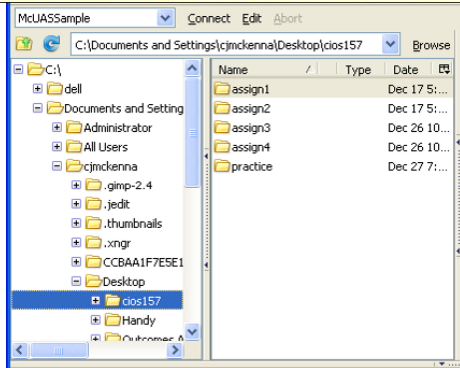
McUASSample
Connect Edit Abort
C:\Documents and Settings\cjmckenna\Desktop\cios157
Browse

C:\
dell
Documents and Setting
Administrator
All Users
cjmckenna
.gimp-2.4
.jedit
.thumbnails
.xngr
CCBAA1F7E5E1
Desktop
cios157
Handy
Outcomes A

| Name | / | Type | Date |
|---|---|---|---|
| assign1 | | | Dec 17 5:... |
| assign2 | | | Dec 17 5:... |
| assign3 | | | Dec 26 10... |
| assign4 | | | Dec 26 10... |
| practice | | | Dec 27 7:... |